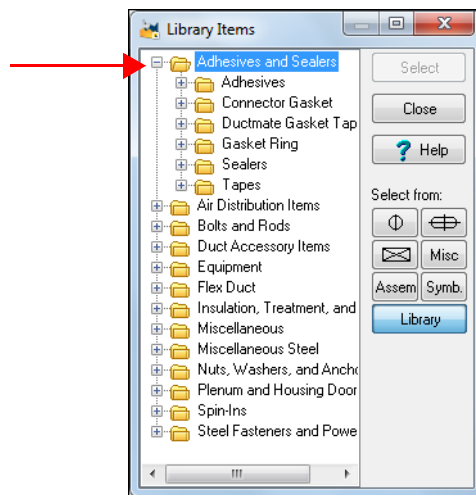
Library Items

Adhesives and Sealers
Adhesives
Connector Gasket
Ductmate Gasket Tap
Gasket Ring
Sealers
Tapes
Air Distribution Items
Bolts and Rods
Duct Accessory Items
Equipment
Flex Duct
Insulation, Treatment, and
Miscellaneous
Miscellaneous Steel
Nuts, Washers, and Ancho
Plenum and Housing Door
Spin-Ins
Steel Fasteners and Powe

Select
Close
Help
Select from:
Misc
Assem
Symb.
Library